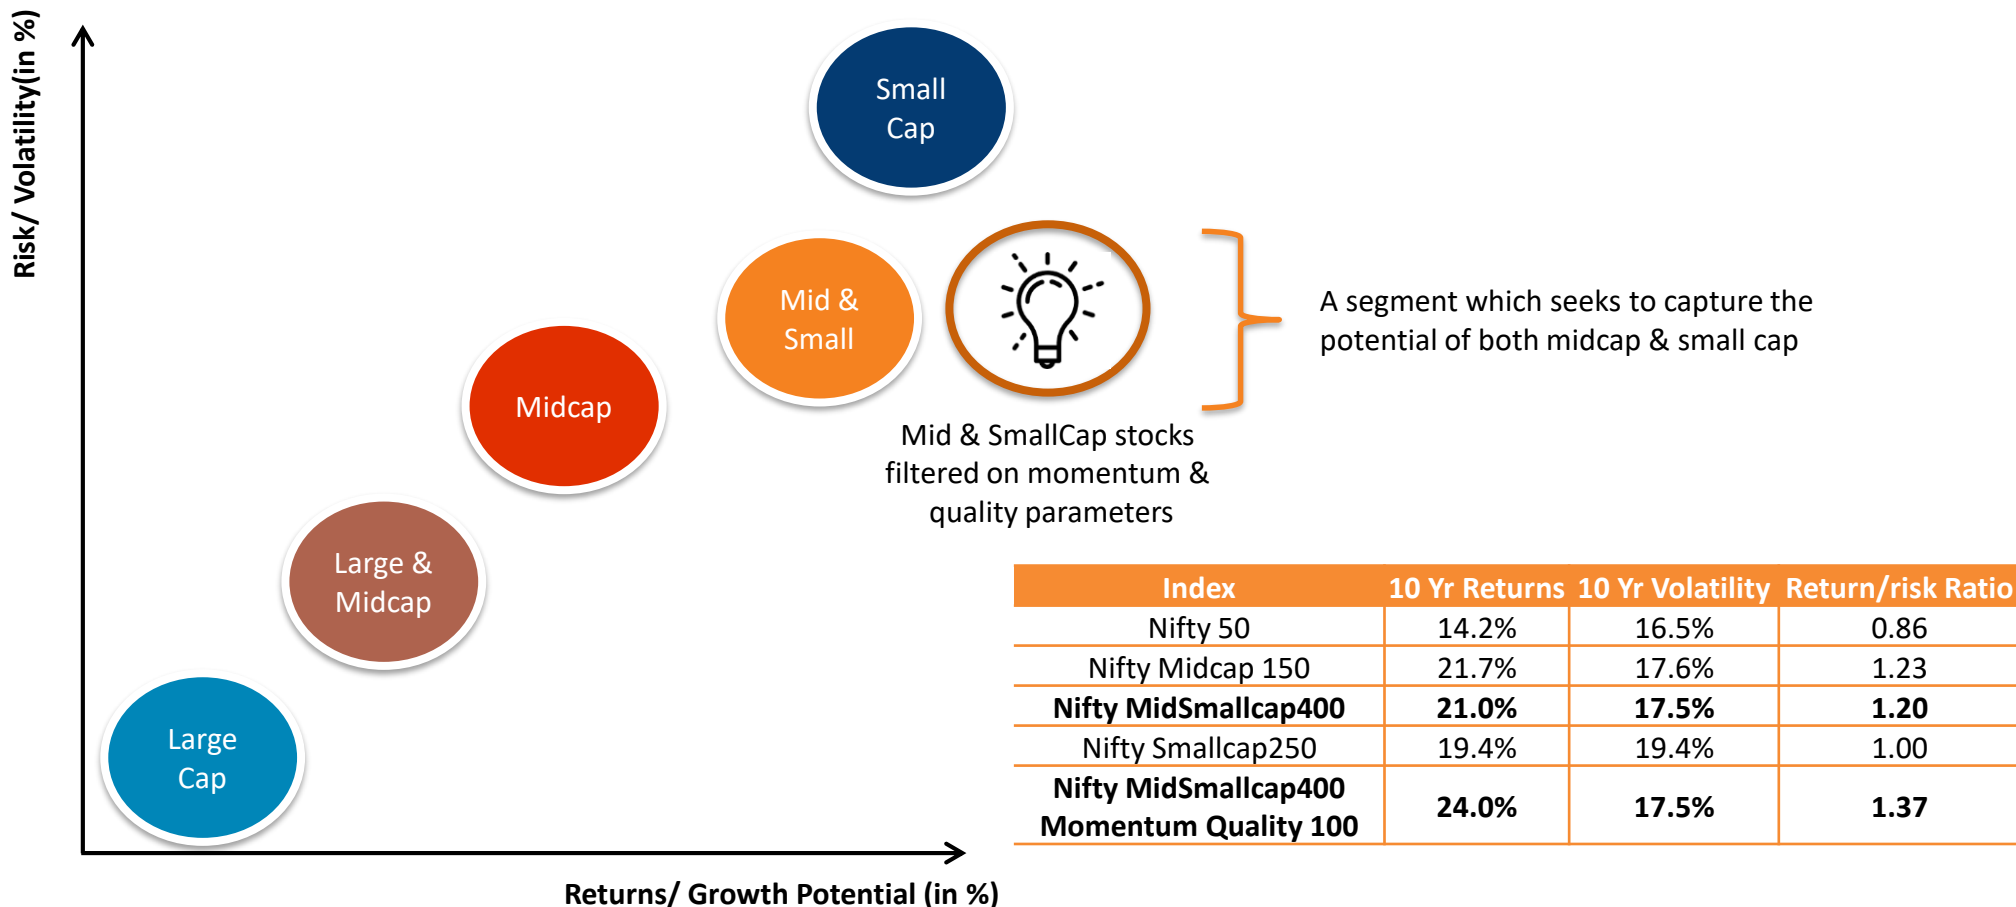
Risk/ Volatility(in %)

Small Cap

Mid & Small

Midcap

Large & Midcap

Large Cap

A segment which seeks to capture the potential of both midcap & small cap

Mid & SmallCap stocks filtered on momentum & quality parameters

| Index | 10 Yr Returns | 10 Yr Volatility | Return/risk Ratio |
|---|---|---|---|
| Nifty 50 | 14.2% | 16.5% | 0.86 |
| Nifty Midcap 150 | 21.7% | 17.6% | 1.23 |
| **Nifty MidSmallcap400** | **21.0%** | **17.5%** | **1.20** |
| Nifty Smallcap250 | 19.4% | 19.4% | 1.00 |
| **Nifty MidSmallcap400 Momentum Quality 100** | **24.0%** | **17.5%** | **1.37** |

Returns/ Growth Potential (in %)